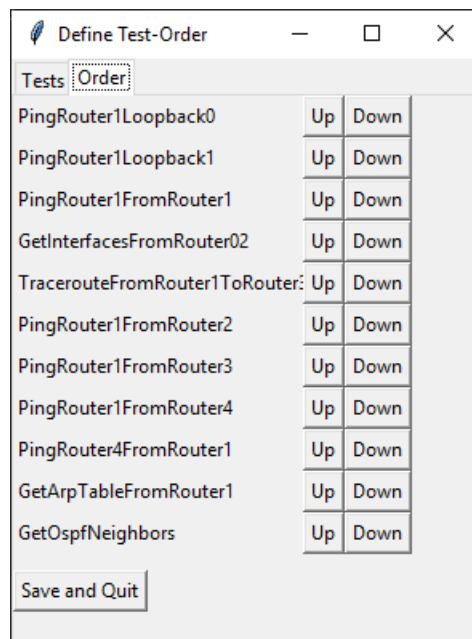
Define Test-Order

Tests Order

PingRouter1Loopback0 Up Down
PingRouter1Loopback1 Up Down
PingRouter1FromRouter1 Up Down
GetInterfacesFromRouter02 Up Down
TracerouteFromRouter1ToRouter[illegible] Up Down
PingRouter1FromRouter2 Up Down
PingRouter1FromRouter3 Up Down
PingRouter1FromRouter4 Up Down
PingRouter4FromRouter1 Up Down
GetArpTableFromRouter1 Up Down
GetOspfNeighbors Up Down

Save and Quit